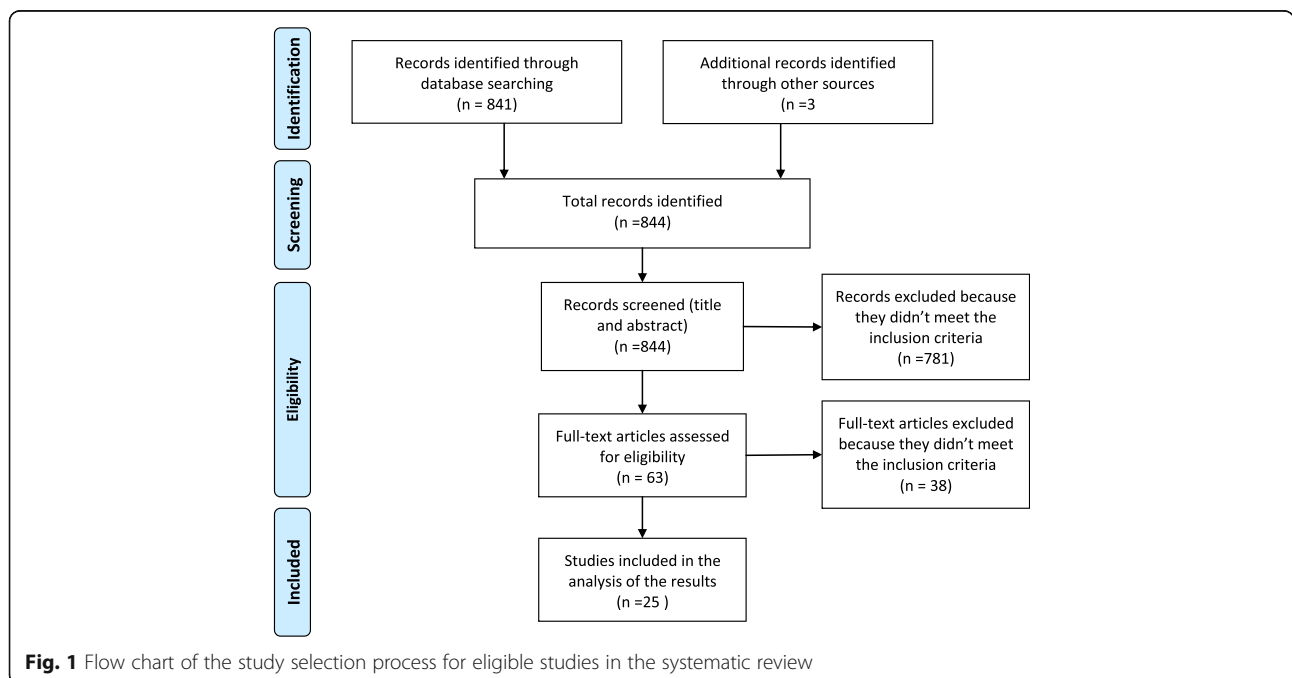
Identification

Records identified through database searching (n = 841)

Additional records identified through other sources (n =3

Screening

Total records identified (n =844)

Eligibility

Records screened (title and abstract) (n =844)

Records excluded because they didn't meet the inclusion criteria (n =781)

Full-text articles assessed for eligibility (n = 63)

Full-text articles excluded because they didn't meet the inclusion criteria (n = 38)

Included

Studies included in the analysis of the results (n =25 )

**Fig. 1** Flow chart of the study selection process for eligible studies in the systematic review